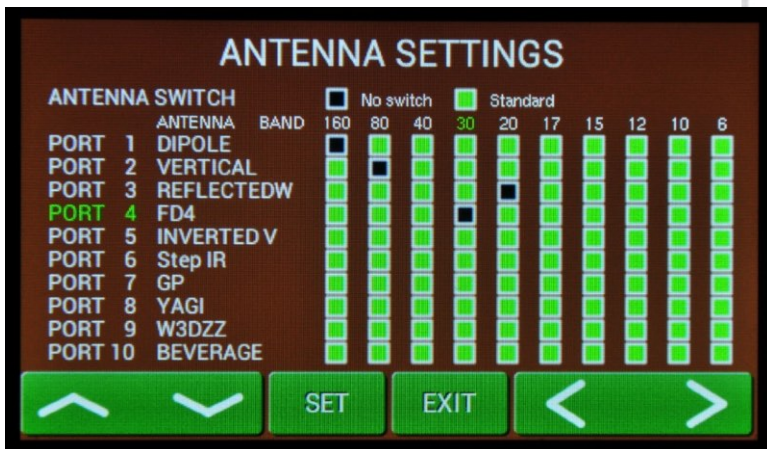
ANTENNA SETTINGS

ANTENNA SWITCH No switch Standard

| | ANTENNA | BAND | 160 | 80 | 40 | 30 | 20 | 17 | 15 | 12 | 10 | 6 |
|---|---|---|---|---|---|---|---|---|---|---|---|---|
| PORT 1 | DIPOLE | | | | | | | | | | | |
| PORT 2 | VERTICAL | | | | | | | | | | | |
| PORT 3 | REFLECTEDW | | | | | | | | | | | |
| PORT 4 | FD4 | | | | | | | | | | | |
| PORT 5 | INVERTED V | | | | | | | | | | | |
| PORT 6 | Step IR | | | | | | | | | | | |
| PORT 7 | GP | | | | | | | | | | | |
| PORT 8 | YAGI | | | | | | | | | | | |
| PORT 9 | W3DZZ | | | | | | | | | | | |
| PORT 10 | BEVERAGE | | | | | | | | | | | |

SET EXIT